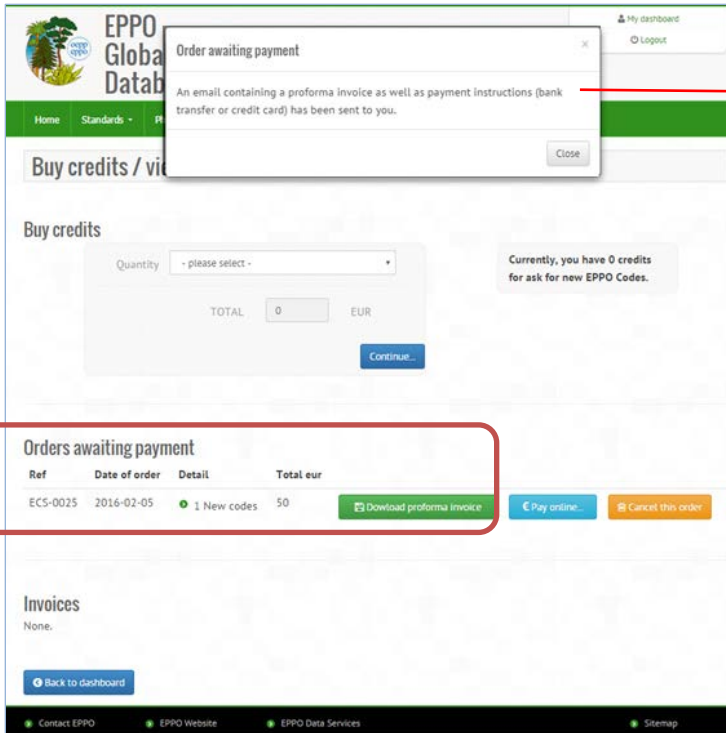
EPPO
Globa
Datab

My dashboard
Logout

Order awaiting payment

×

An email containing a proforma invoice as well as payment instructions (bank transfer or credit card) has been sent to you.

Close

Home Standards Pl

Buy credits / vi

Buy credits

Quantity - please select -

TOTAL 0 EUR

Continue...

Currently, you have 0 credits for ask for new EPPO Codes.

Orders awaiting payment

| Ref | Date of order | Detail | Total eur |
|---|---|---|---|
| ECS-0025 | 2016-02-05 | 1 New codes | 50 |

Download proforma invoice
Pay online...
Cancel this order

Invoices
None.

Back to dashboard

Contact EPPO EPPO Website EPPO Data Services Sitemap